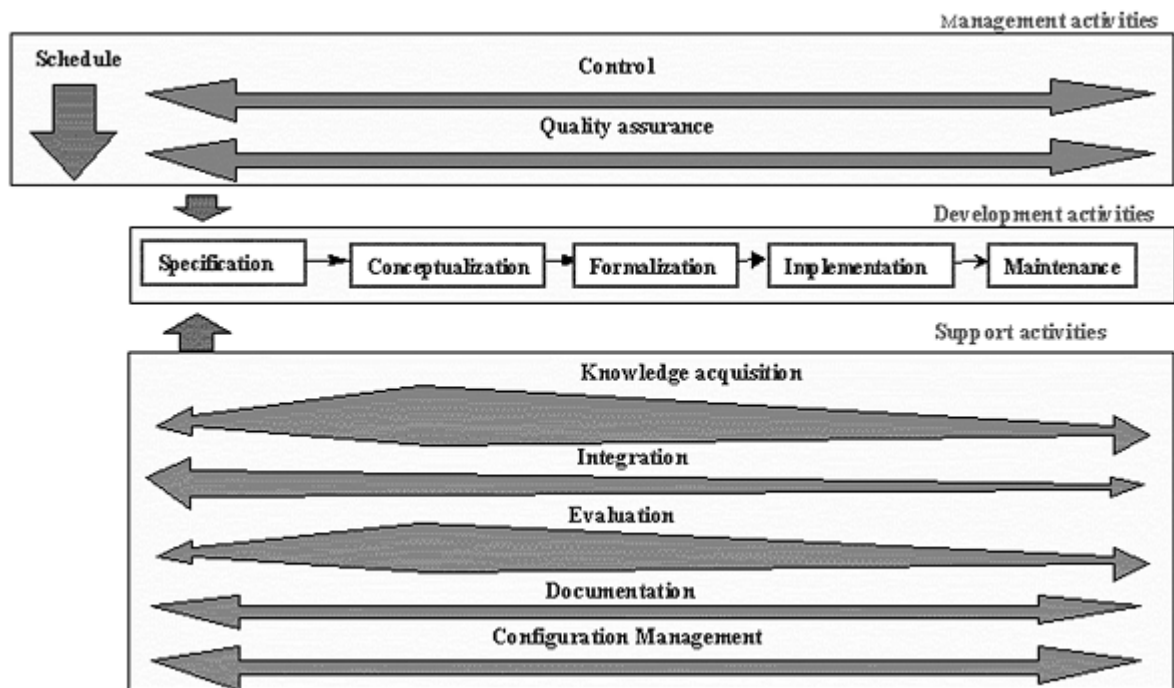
Management activities

Schedule

Control

Quality assurance

Development activities

Specification

Conceptualization

Formalization

Implementation

Maintenance

Support activities

Knowledge acquisition

Integration

Evaluation

Documentation

Configuration Management